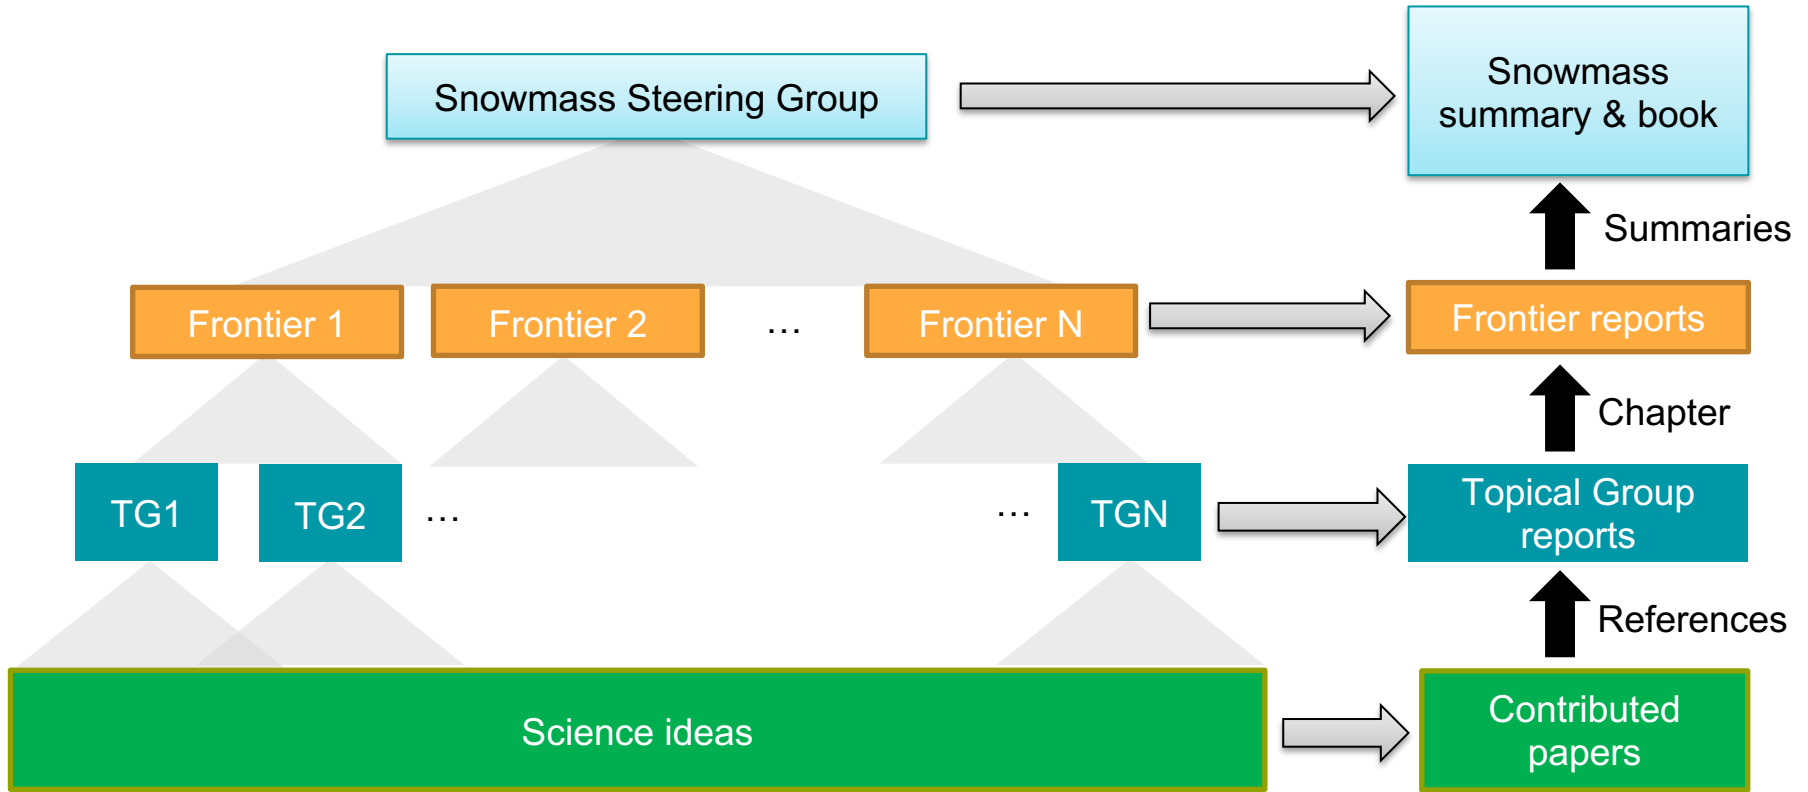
Snowmass Steering Group

Snowmass summary & book

Summaries

Frontier 1

Frontier 2

…

Frontier N

Frontier reports

Chapter

TG1

TG2

…

…

TGN

Topical Group reports

References

Science ideas

Contributed papers